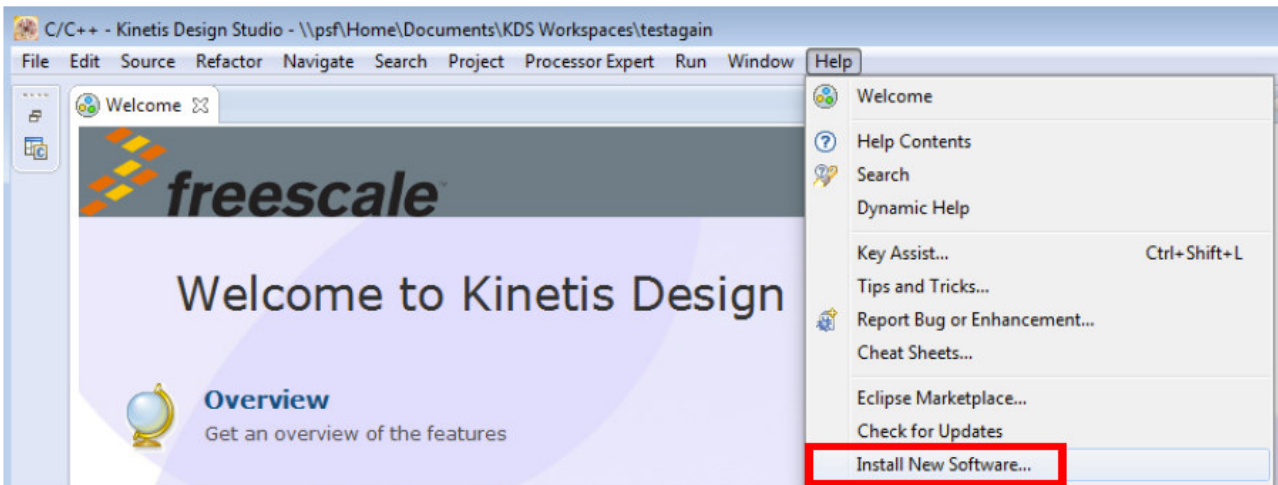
C/C++ - Kinetis Design Studio - \\psf\Home\Documents\KDS Workspaces\testagain

File Edit Source Refactor Navigate Search Project Processor Expert Run Window Help

Welcome

freescale

Welcome to Kinetis Design

Overview
Get an overview of the features

Welcome
Help Contents
Search
Dynamic Help
Key Assist... Ctrl+Shift+L
Tips and Tricks...
Report Bug or Enhancement...
Cheat Sheets...
Eclipse Marketplace...
Check for Updates
Install New Software...